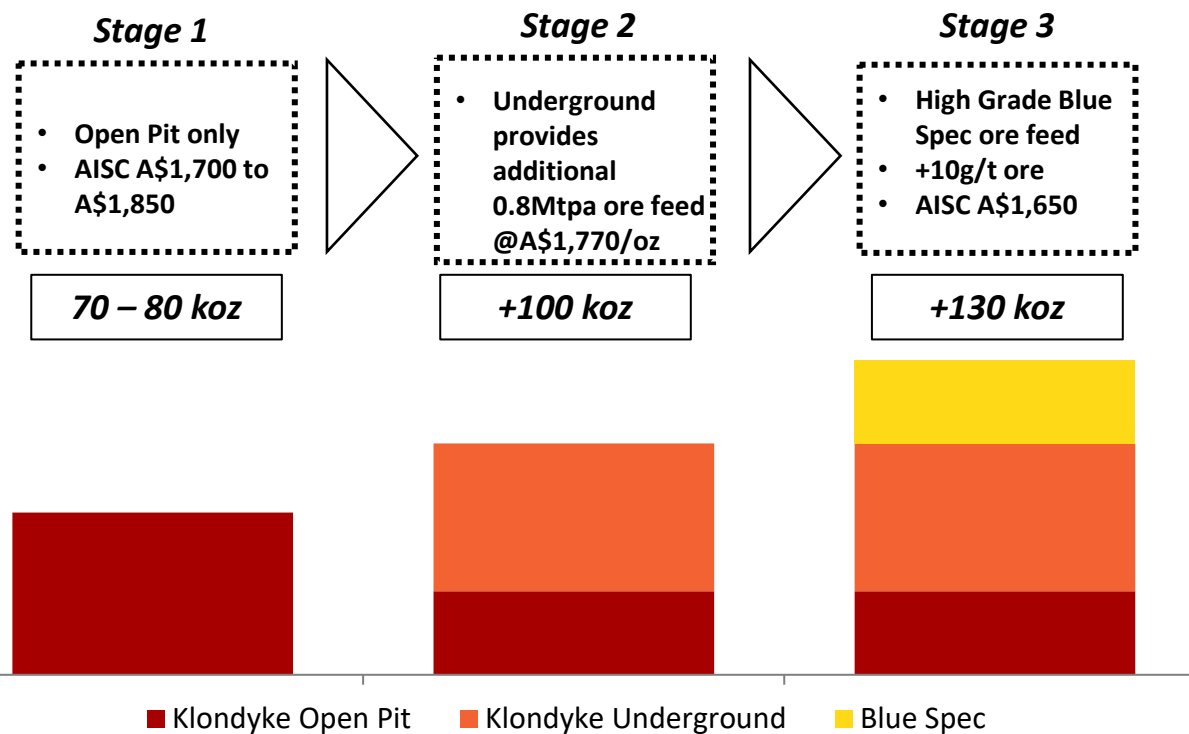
Stage 1

- Open Pit only
- AISC A$1,700 to A$1,850

70 – 80 koz

Stage 2

- Underground provides additional 0.8Mtpa ore feed @A$1,770/oz

+100 koz

Stage 3

- High Grade Blue Spec ore feed
- +10g/t ore
- AISC A$1,650

+130 koz

Klondyke Open Pit
Klondyke Underground
Blue Spec